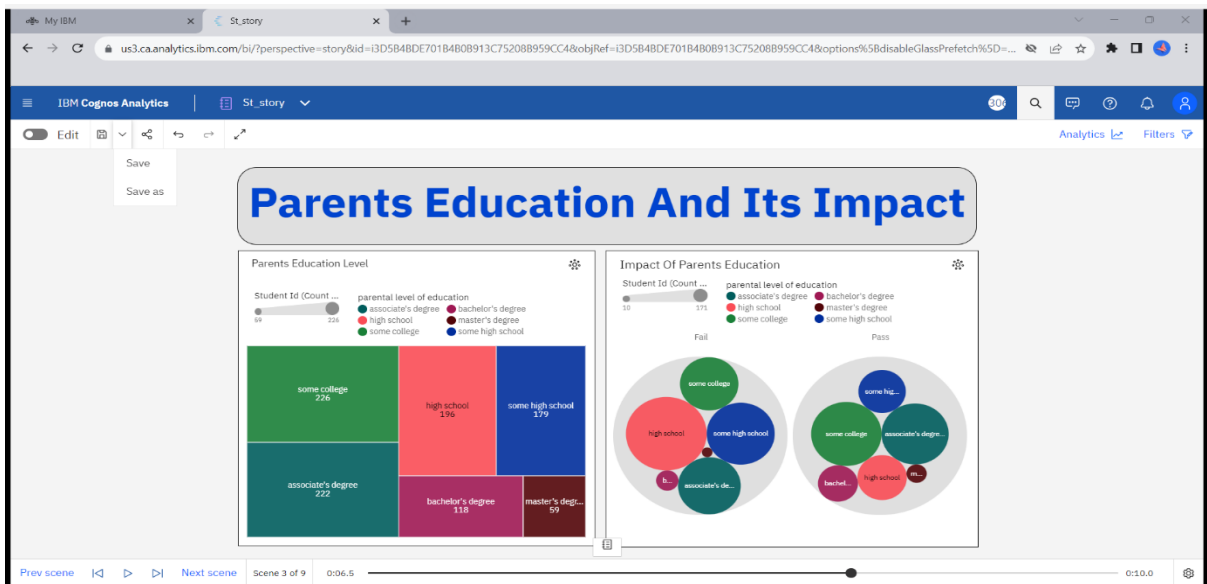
My IBM ×
St_story ×
+

us3.ca.analytics.ibm.com/bi/?perspective=story&id=i3D5B4BDE701B4B0B913C75208B959CC4&objRef=i3D5B4BDE701B4B0B913C75208B959CC4&options%5BdisableGlassPrefetch%5D=...

IBM Cognos Analytics | St_story

Edit

Save
Save as

Analytics Filters

Parents Education And Its Impact

Parents Education Level

Student Id (Count ...
69 226

parental level of education
associate's degree
bachelor's degree
high school
master's degree
some college
some high school

| some college 226 | high school 196 | some high school 179 |
|---|---|---|
| associate's degree 222 | bachelor's degree 118 | master's degr... 59 |

Impact Of Parents Education

Student Id (Count ...
10 171

parental level of education
associate's degree
bachelor's degree
high school
master's degree
some college
some high school

Fail
some college
high school
some high school
b...
associate's de...

Pass
some hig...
some college
associate's degre...
m...
high school
bachel...

Prev scene
Next scene
Scene 3 of 9
0:06.5
0:10.0